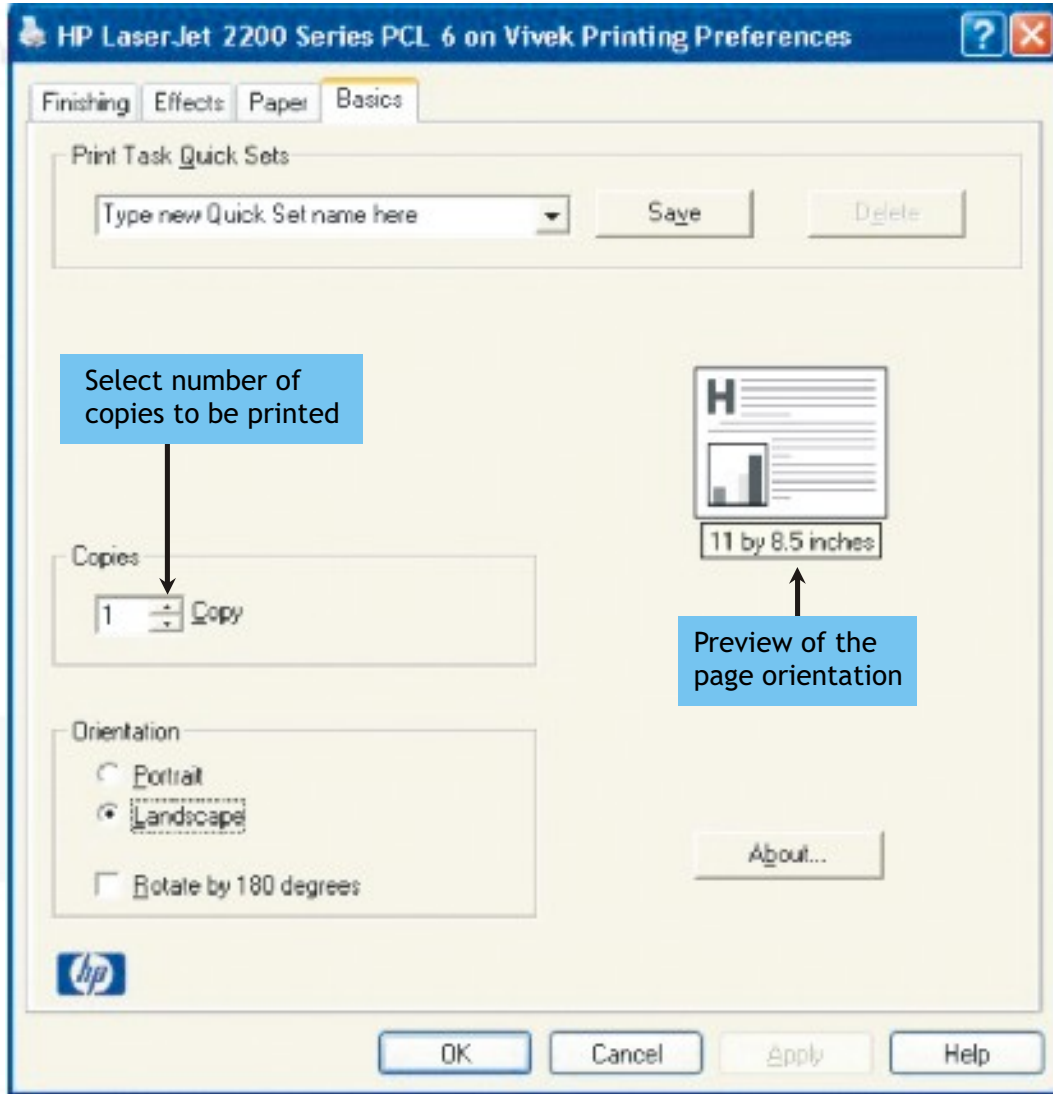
HP LaserJet 2200 Series PCL 6 on Vivek Printing Preferences

Finishing | Effects | Paper | Basics

Print Task Quick Sets

Type new Quick Set name here

Save

Delete

Select number of copies to be printed

H

11 by 8.5 inches

Copies

1 Copy

Preview of the page orientation

Orientation

Portrait

Landscape

Rotate by 180 degrees

About...

hp

OK

Cancel

Apply

Help